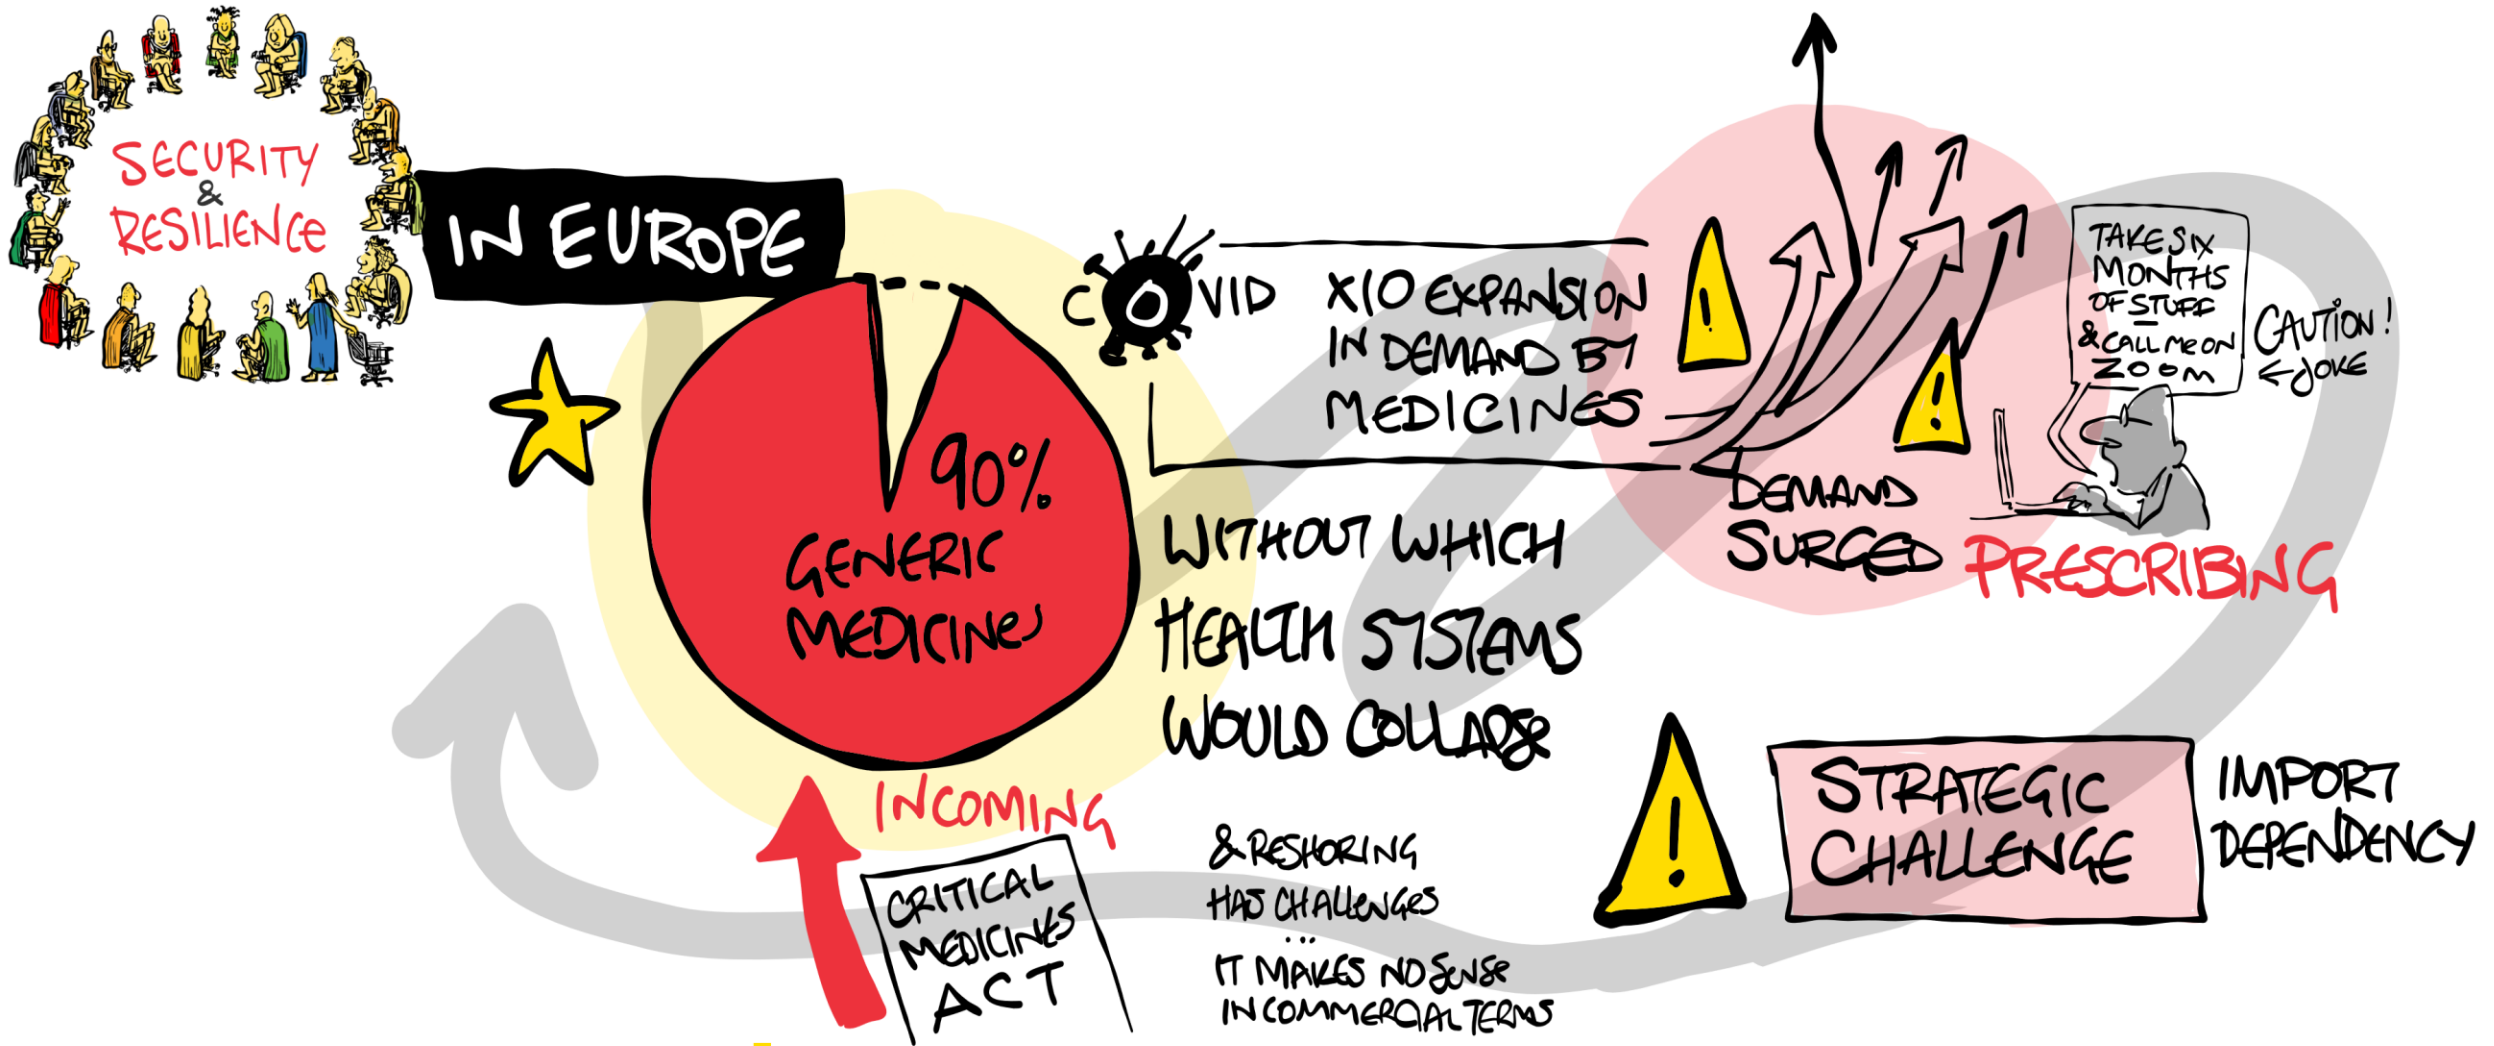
SECURITY & RESILIENCE

IN EUROPE

90% GENERIC MEDICINES

WITHOUT WHICH HEALTH SYSTEMS WOULD COLLAPSE

COVID

X10 EXPANSION IN DEMAND BY MEDICINES

DEMAND SURGED

PRESCRIBING

TAKE SIX MONTHS OF STUFF & CALL ME ON ZOOM

CAUTION! ← JOKE

INCOMING

CRITICAL MEDICINES ACT

& RESHORING HAS CHALLENGES ... IT MAKES NO SENSE IN COMMERCIAL TERMS

STRATEGIC CHALLENGE

IMPORT DEPENDENCY